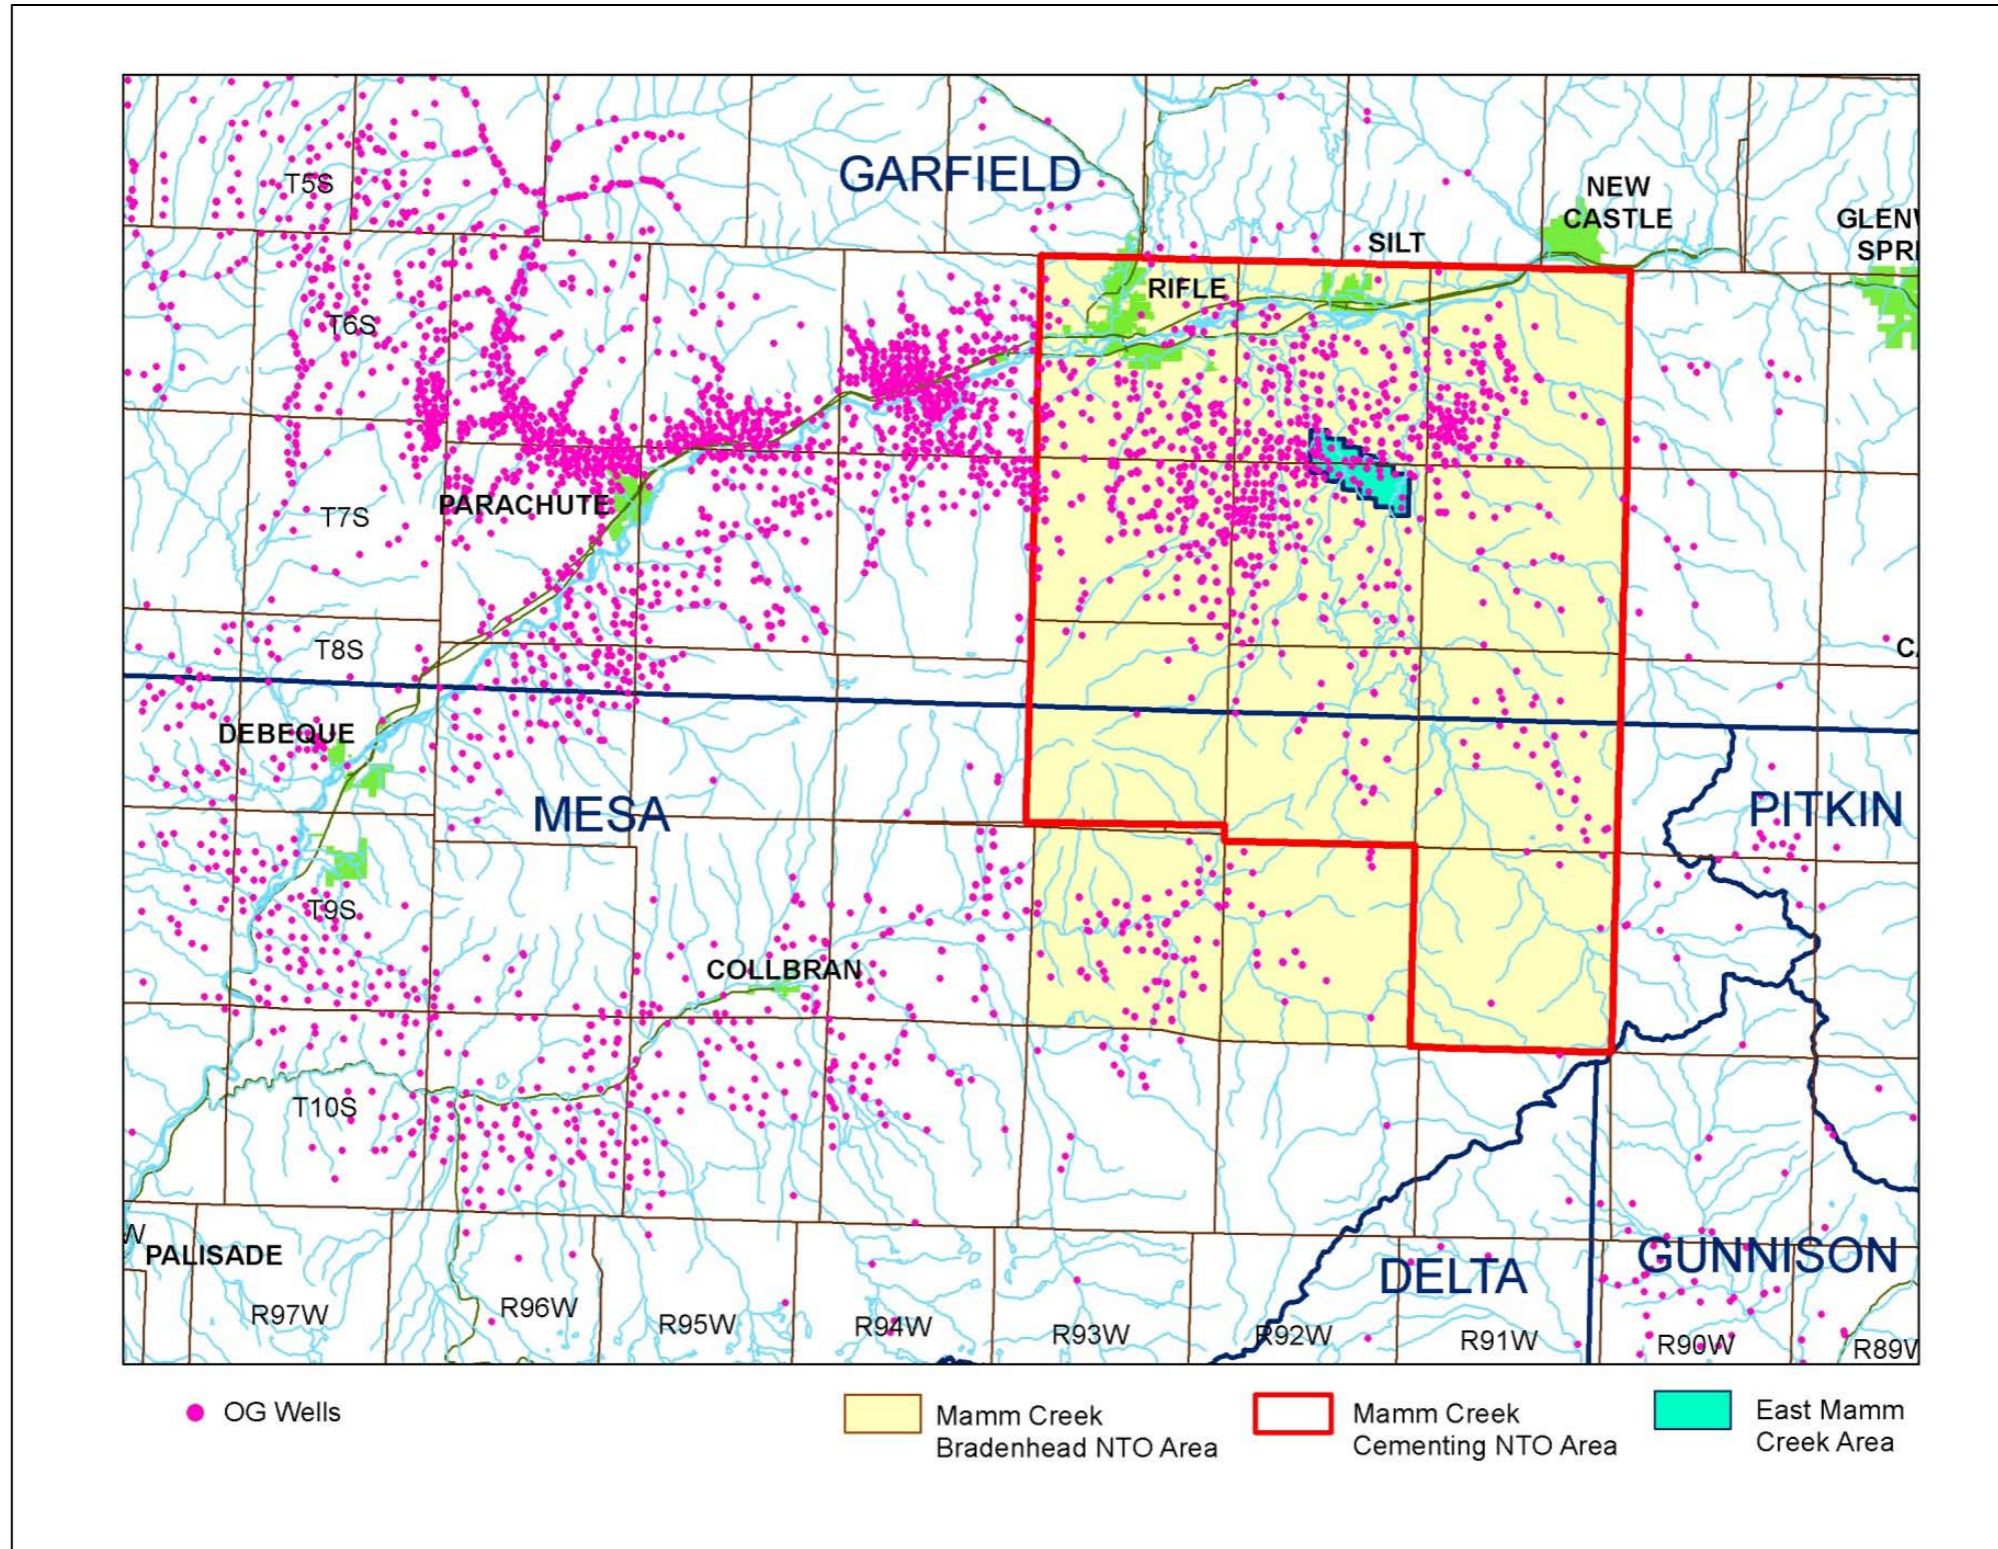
GARFIELD

T5S

NEW CASTLE

GLEN SPR

SILT

RIFLE

T6S

T7S

PARACHUTE

T8S

C

DEBEQUE

MESA

PITKIN

T9S

COLLBRAN

T10S

W

PALISADE

DELTA

GUNNISON

R97W

R96W

R95W

R94W

R93W

R92W

R91W

R90W

R89V

OG Wells

Mamm Creek Bradenhead NTO Area

Mamm Creek Cementing NTO Area

East Mamm Creek Area